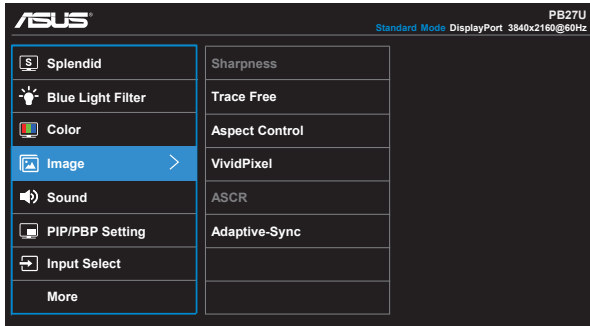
ASUS

PB27U
Standard Mode DisplayPort 3840x2160@60Hz

S Splendid
Blue Light Filter
Color
Image
Sound
PIP/PBP Setting
Input Select
More

Sharpness
Trace Free
Aspect Control
VividPixel
ASCR
Adaptive-Sync